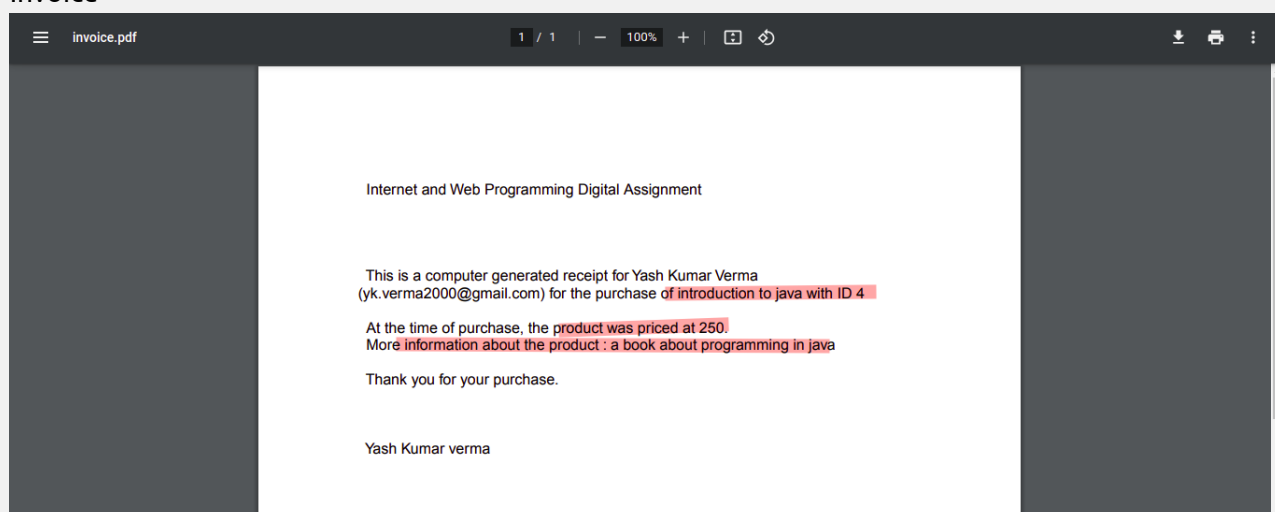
invoice

invoice.pdf

1 / 1

100%

Internet and Web Programming Digital Assignment

This is a computer generated receipt for Yash Kumar Verma (yk.verma2000@gmail.com) for the purchase of introduction to java with ID 4

At the time of purchase, the product was priced at 250.
More information about the product : a book about programming in java

Thank you for your purchase.

Yash Kumar verma